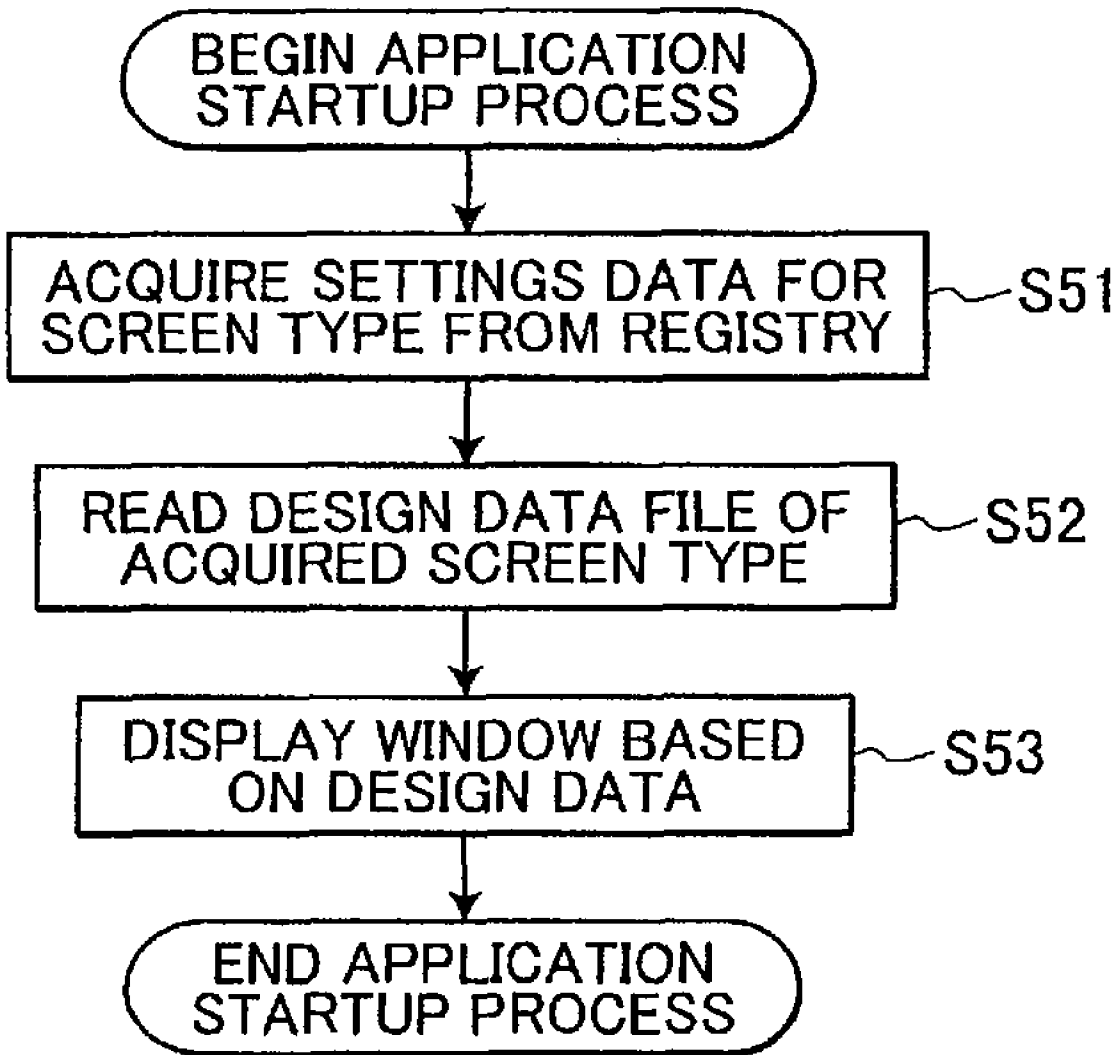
BEGIN APPLICATION STARTUP PROCESS

ACQUIRE SETTINGS DATA FOR SCREEN TYPE FROM REGISTRY

S51

READ DESIGN DATA FILE OF ACQUIRED SCREEN TYPE

S52

DISPLAY WINDOW BASED ON DESIGN DATA

S53

END APPLICATION STARTUP PROCESS